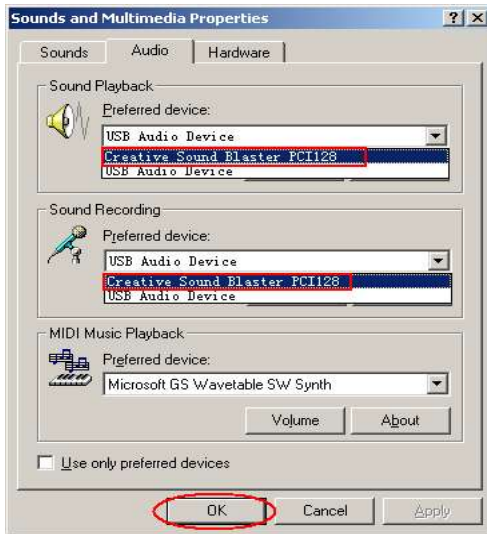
Sounds and Multimedia Properties
? X

Sounds | Audio | Hardware

Sound Playback
Preferred device:
USB Audio Device
Creative Sound Blaster PCI128
USB Audio Device

Sound Recording
Preferred device:
USB Audio Device
Creative Sound Blaster PCI128
USB Audio Device

MIDI Music Playback
Preferred device:
Microsoft GS Wavetable SW Synth
Volume | About

Use only preferred devices

OK | Cancel | Apply